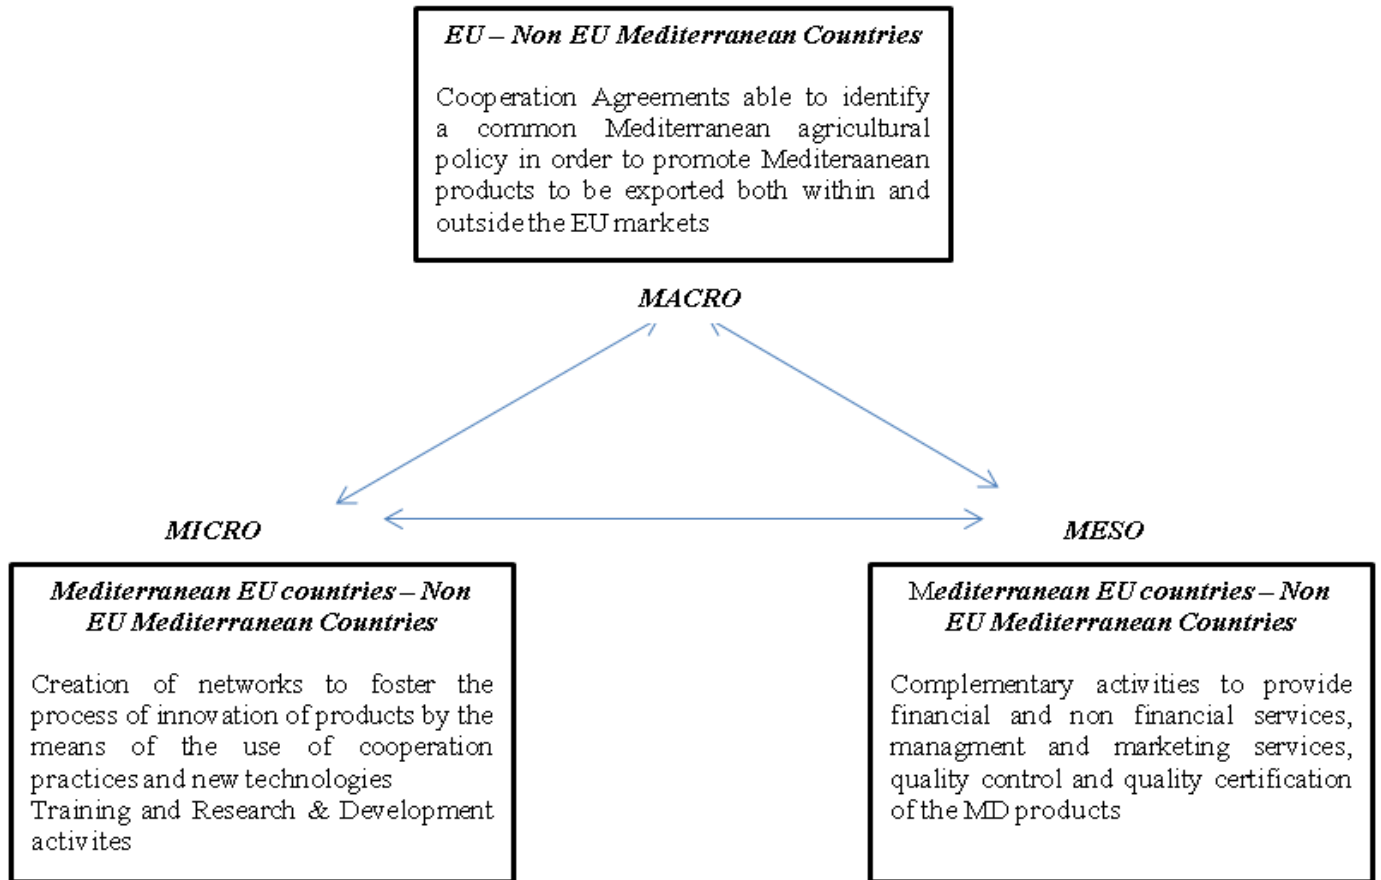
EU – Non EU Mediterranean Countries

Cooperation Agreements able to identify a common Mediterranean agricultural policy in order to promote Mediteraanean products to be exported both within and outside the EU markets

MACRO

MICRO

MESO

Mediterranean EU countries – Non EU Mediterranean Countries

Creation of networks to foster the process of innovation of products by the means of the use of cooperation practices and new technologies
Training and Research & Development activites

Mediterranean EU countries – Non EU Mediterranean Countries

Complementary activities to provide financial and non financial services, managment and marketing services, quality control and quality certification of the MD products